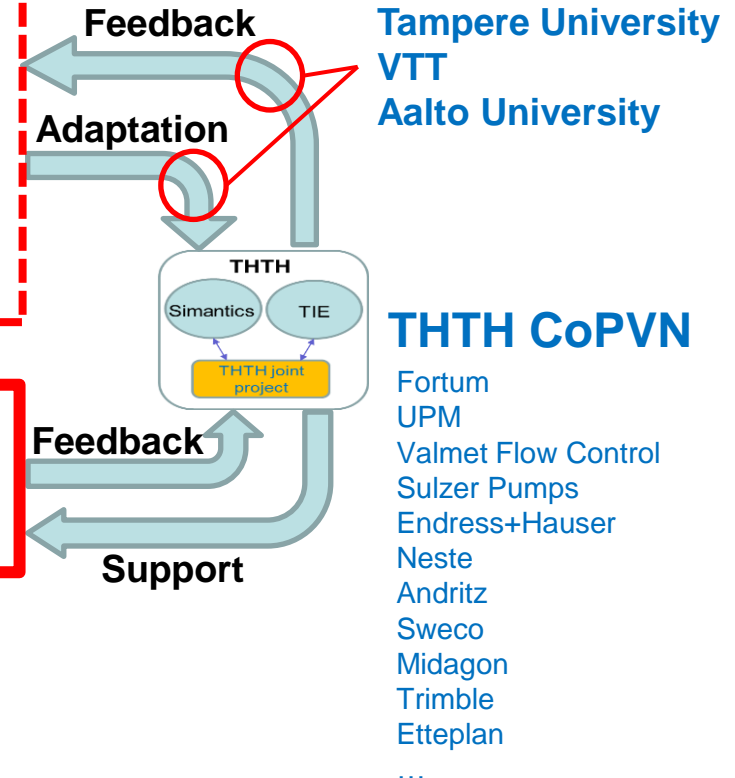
Feedback

Tampere University
VTT
Aalto University

Adaptation

THTH

Simantics

TIE

THTH joint project

THTH CoPVN

Fortum
UPM
Valmet Flow Control
Sulzer Pumps
Endress+Hauser
Neste
Andritz
Sweco
Midagon
Trimble
Etteplan
...

Feedback

Support